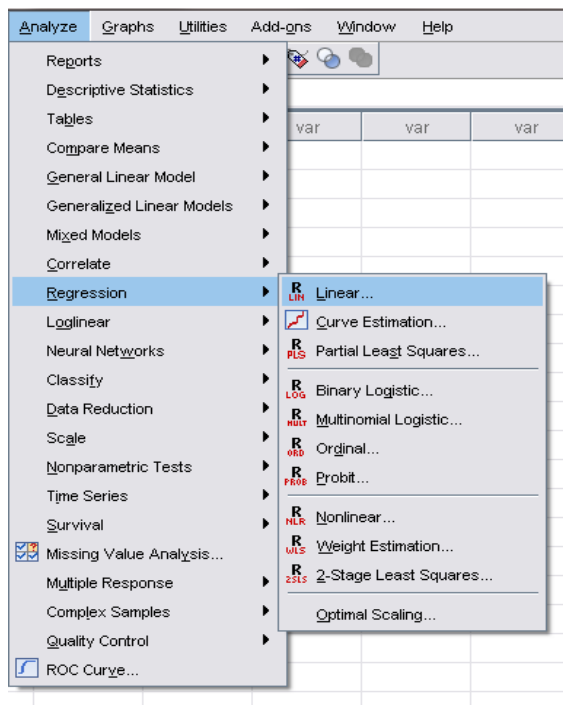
Analyze Graphs Utilities Add-ons Window Help

var var var

Reports
Descriptive Statistics
Tables
Compare Means
General Linear Model
Generalized Linear Models
Mixed Models
Correlate
Regression
Loglinear
Neural Networks
Classify
Data Reduction
Scale
Nonparametric Tests
Time Series
Survival
Missing Value Analysis...
Multiple Response
Complex Samples
Quality Control
ROC Curve...

R LIN Linear...
Curve Estimation...
R PLS Partial Least Squares...
R LOG Binary Logistic...
R MULT Multinomial Logistic...
R ORD Ordinal...
R PROB Probit...
R NLR Nonlinear...
R WLS Weight Estimation...
R 2SLS 2-Stage Least Squares...
Optimal Scaling...